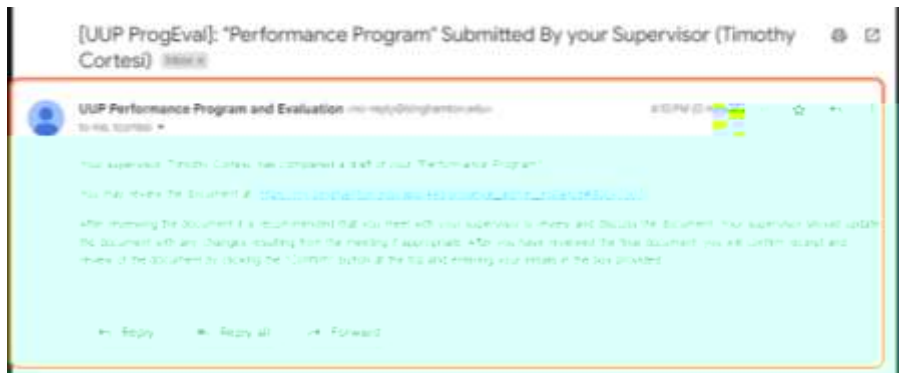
[UUP ProgEval]: "Performance Program" Submitted By your Supervisor (Timothy Cortesi) Inbox

UUP Performance Program and Evaluation <no-reply@binghamton.edu>
to me, tcortesi

Your supervisor, Timothy Cortesi, has completed a draft of your "Performance Program".

You may review the document at: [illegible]

After reviewing the document it is recommended that you meet with your supervisor to review and discuss the document. Your supervisor should update the document with any changes resulting from the meeting if appropriate. After you have reviewed the final document, you will confirm receipt and review of the document by clicking the "CONFIRM" button at the top and entering your initials in the box provided.

Reply Reply all Forward